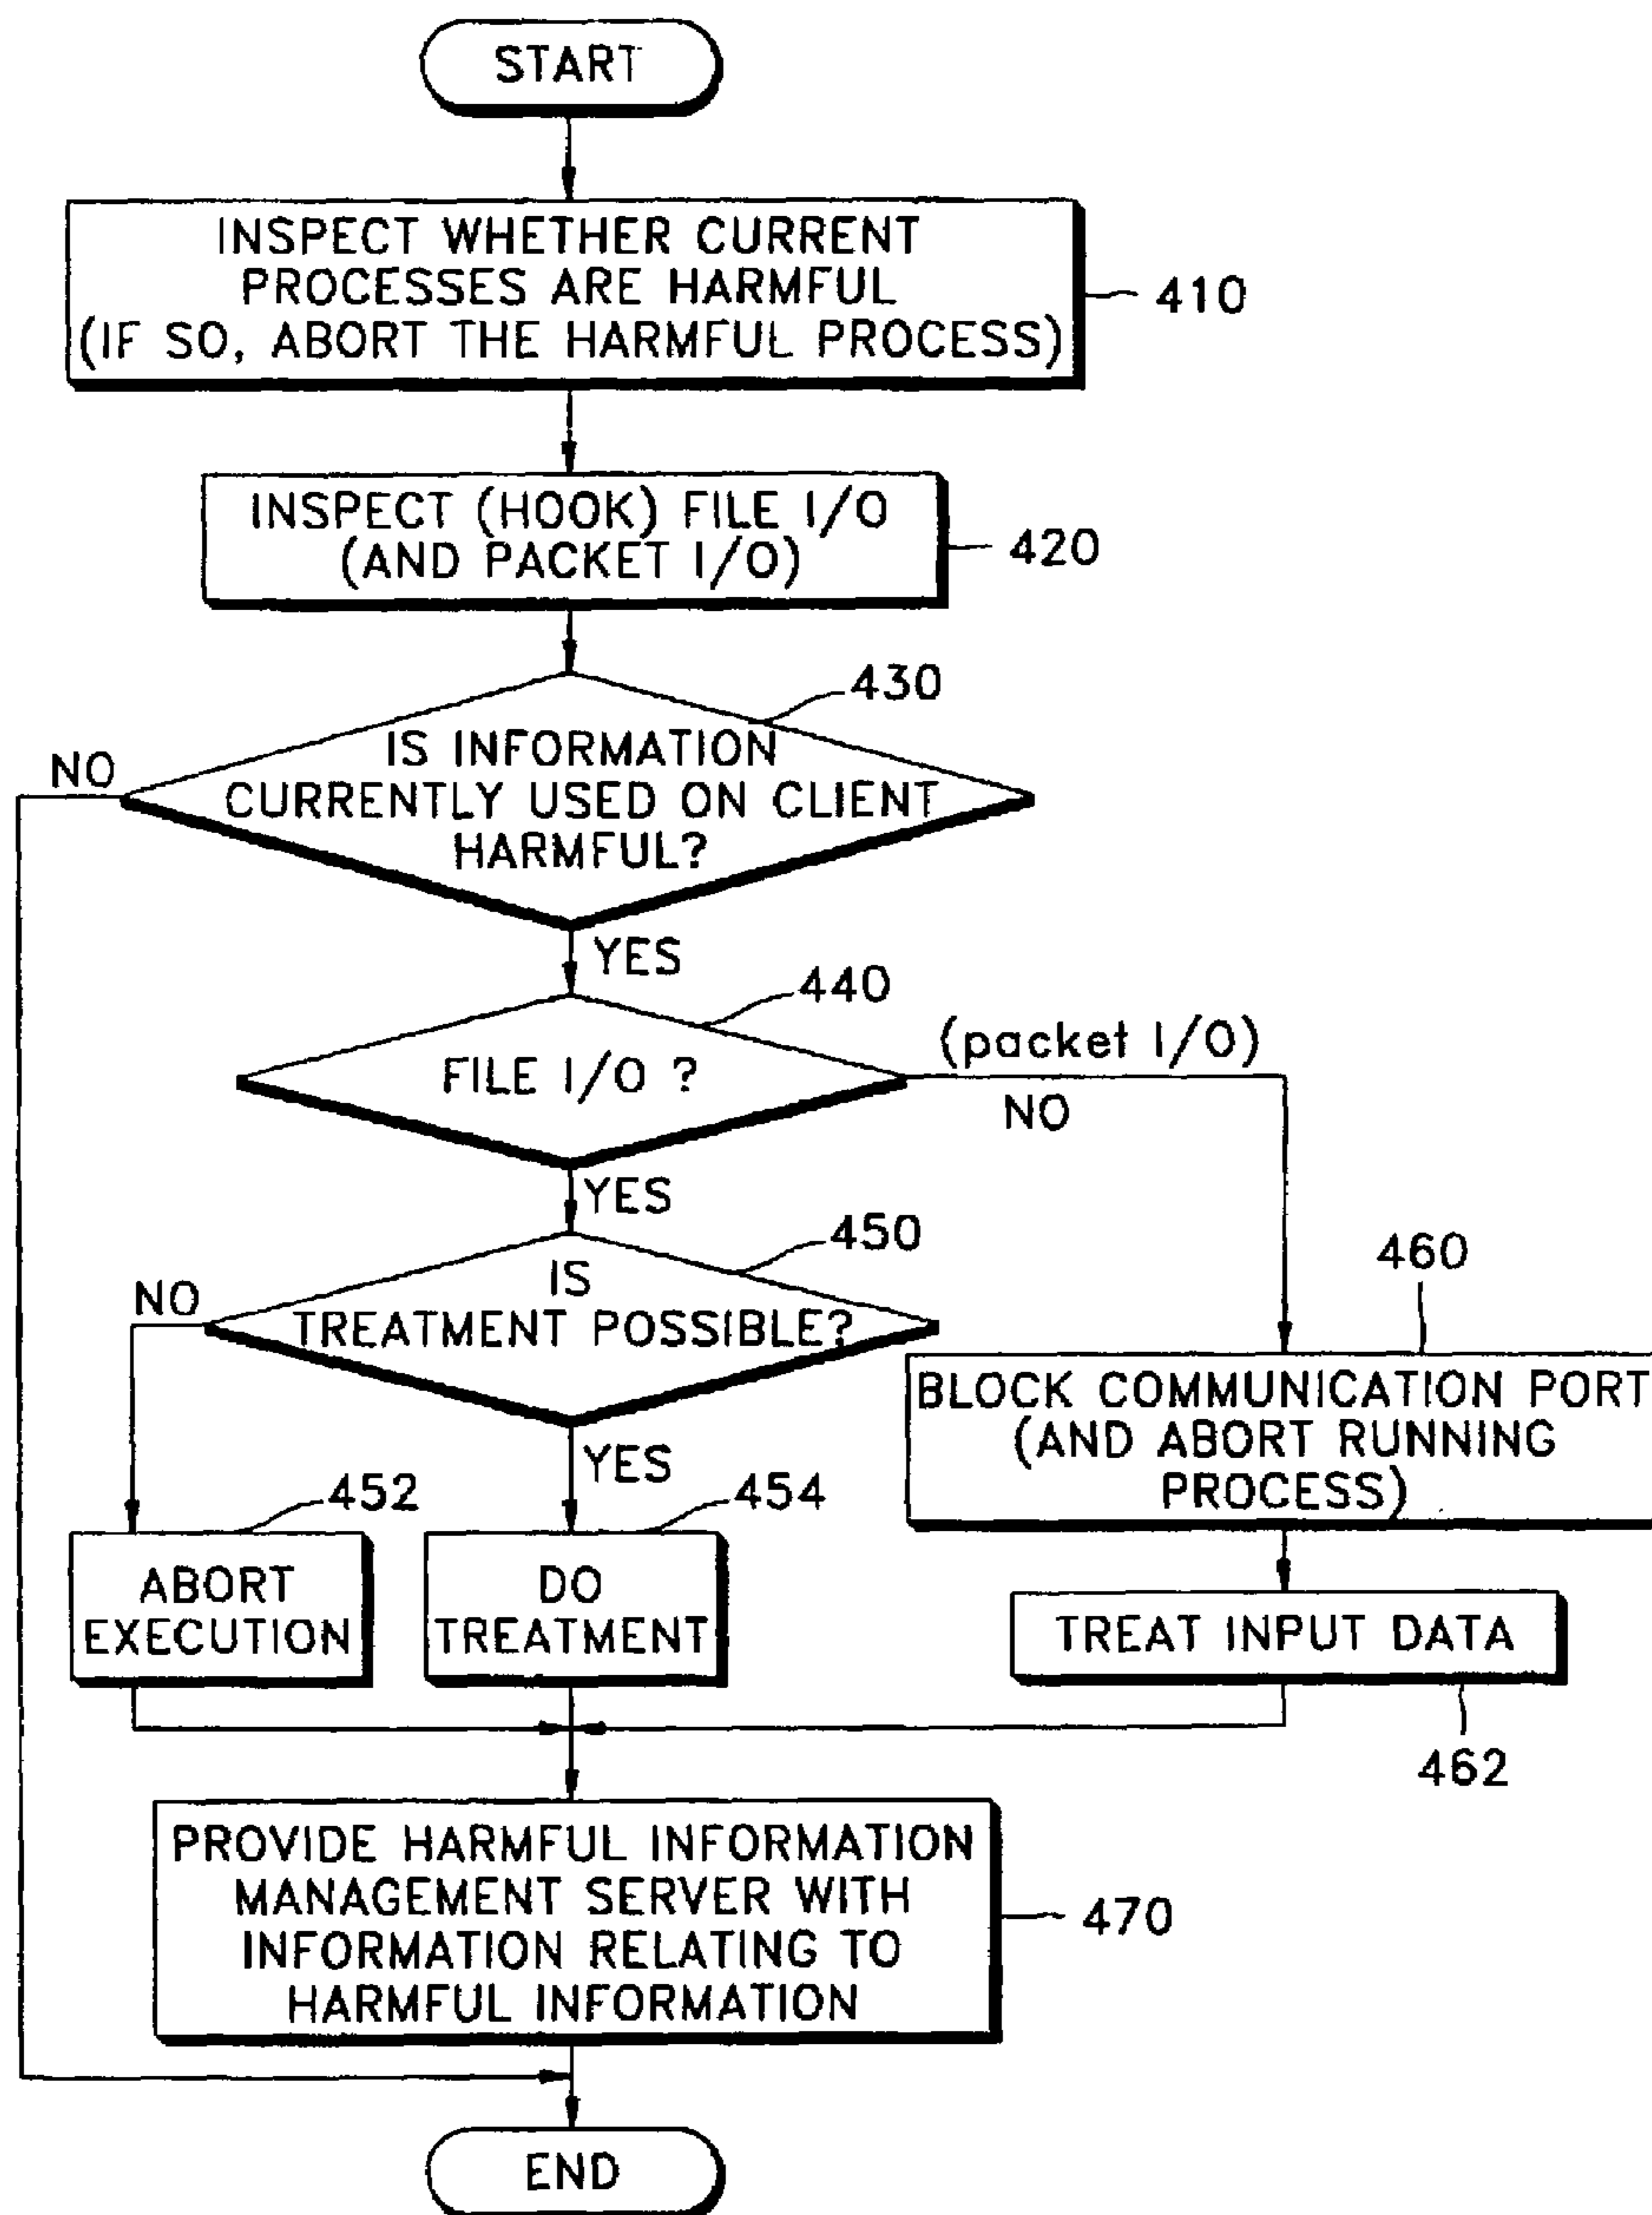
START

INSPECT WHETHER CURRENT PROCESSES ARE HARMFUL (IF SO, ABORT THE HARMFUL PROCESS)

410

INSPECT (HOOK) FILE I/O (AND PACKET I/O)

420

430

IS INFORMATION CURRENTLY USED ON CLIENT HARMFUL?

NO

YES

440

FILE I/O ?

(packet I/O)

NO

YES

450

IS TREATMENT POSSIBLE?

NO

YES

460

BLOCK COMMUNICATION PORT (AND ABORT RUNNING PROCESS)

452

ABORT EXECUTION

454

DO TREATMENT

TREAT INPUT DATA

462

PROVIDE HARMFUL INFORMATION MANAGEMENT SERVER WITH INFORMATION RELATING TO HARMFUL INFORMATION

470

END